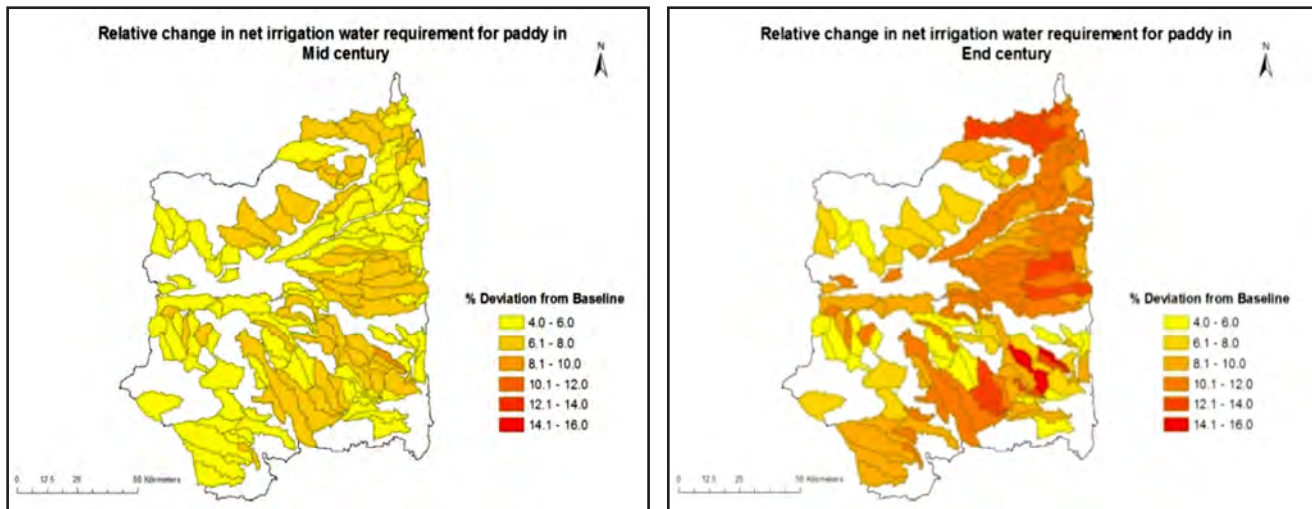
Relative change in net irrigation water requirement for paddy in Mid century

N

% Deviation from Baseline

4.0 - 6.0
6.1 - 8.0
8.1 - 10.0
10.1 - 12.0
12.1 - 14.0
14.1 - 16.0

0 12.5 25 50 Kilometers

Relative change in net irrigation water requirement for paddy in End century

N

% Deviation from Baseline

4.0 - 6.0
6.1 - 8.0
8.1 - 10.0
10.1 - 12.0
12.1 - 14.0
14.1 - 16.0

0 12.5 25 50 Kilometers